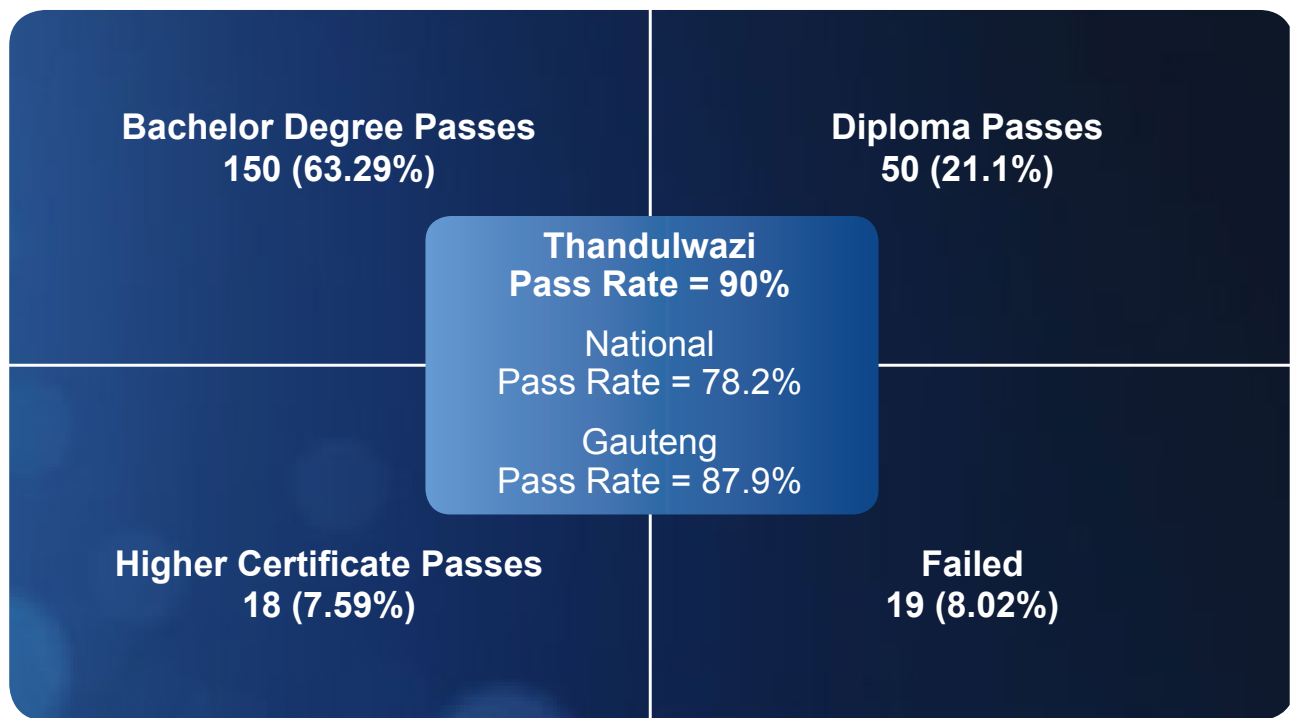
Bachelor Degree Passes
150 (63.29%)

Diploma Passes
50 (21.1%)

Thandulwazi
Pass Rate = 90%

National
Pass Rate = 78.2%

Gauteng
Pass Rate = 87.9%

Higher Certificate Passes
18 (7.59%)

Failed
19 (8.02%)